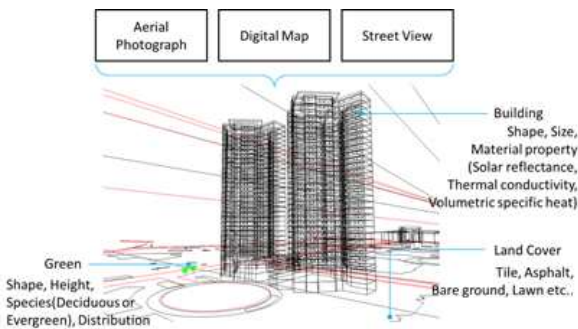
Aerial Photograph

Digital Map

Street View

Building
Shape, Size, Material property (Solar reflectance, Thermal conductivity, Volumetric specific heat)

Land Cover
Tile, Asphalt, Bare ground, Lawn etc..

Green
Shape, Height, Species(Deciduous or Evergreen), Distribution